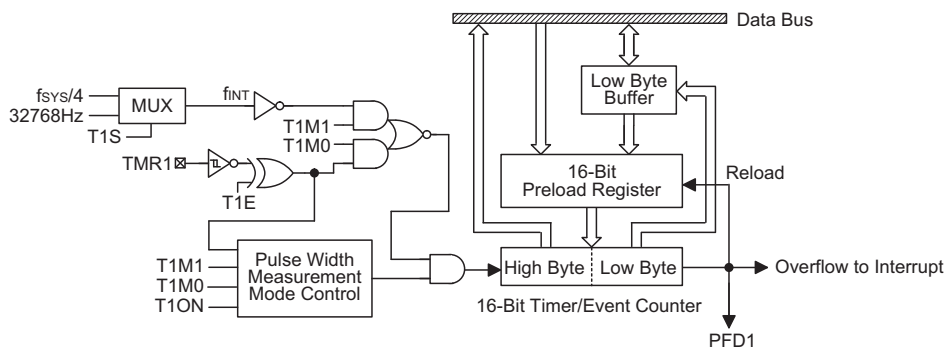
Data Bus

Low Byte Buffer

$f_{SYS}/4$
32768Hz
MUX
T1S
$f_{INT}$
T1M1
T1M0
TMR1
T1E

16-Bit Preload Register
Reload

Pulse Width Measurement Mode Control
T1M1
T1M0
T1ON

High Byte
Low Byte
Overflow to Interrupt
16-Bit Timer/Event Counter
PFD1